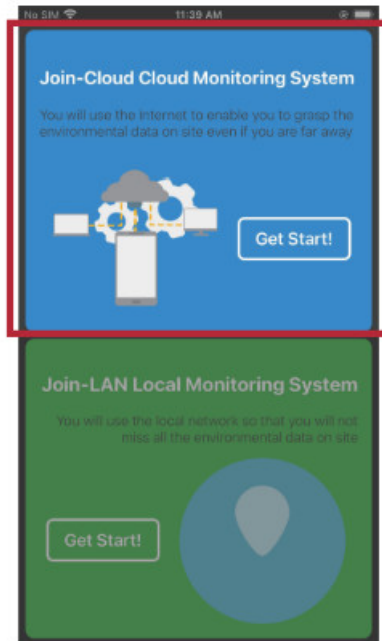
No SIM 11:39 AM

Join-Cloud Cloud Monitoring System

You will use the internet to enable you to grasp the environmental data on site even if you are far away

Get Start!

Join-LAN Local Monitoring System

You will use the local network so that you will not miss all the environmental data on site

Get Start!